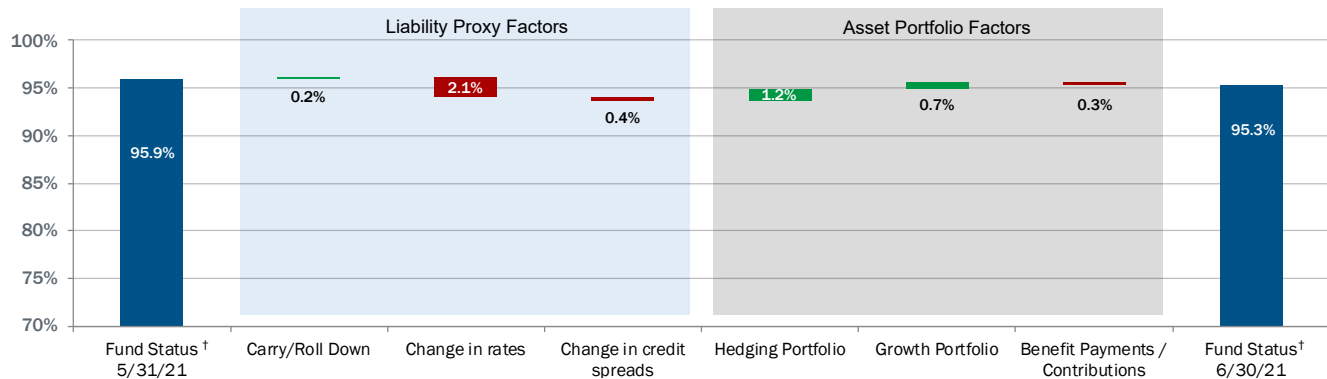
Liability Proxy Factors

Asset Portfolio Factors

100%
95%
90%
85%
80%
75%
70%

95.9%
0.2%
2.1%
0.4%
1.2%
0.7%
0.3%
95.3%

Fund Status † 5/31/21

Carry/Roll Down

Change in rates

Change in credit spreads

Hedging Portfolio

Growth Portfolio

Benefit Payments / Contributions

Fund Status† 6/30/21